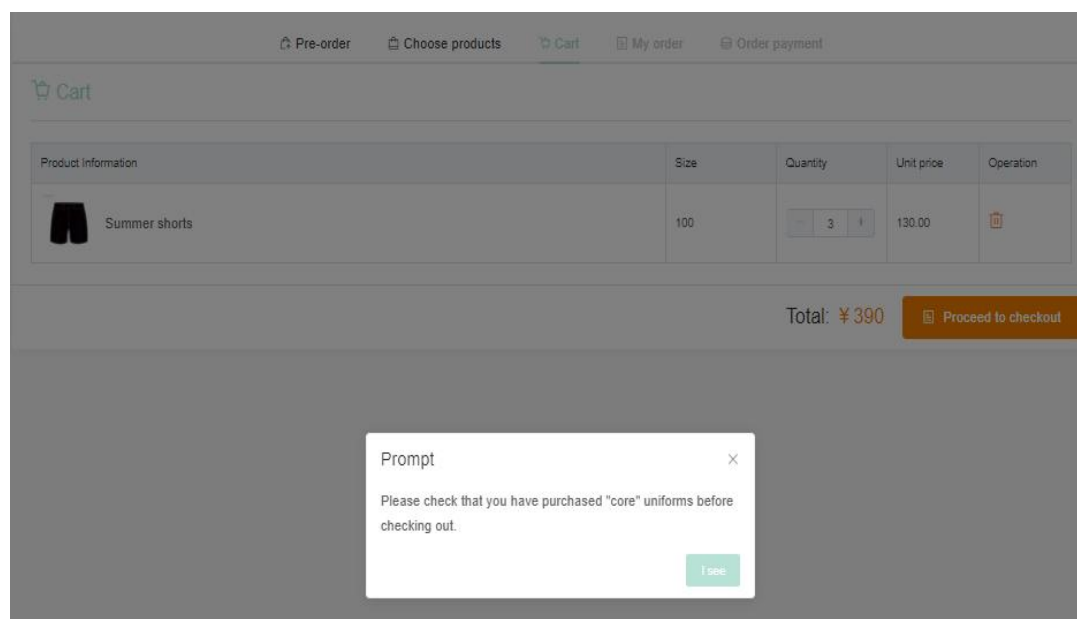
Pre-order Choose products Cart My order Order payment

Cart

| Product Information | Size | Quantity | Unit price | Operation |
|---|---|---|---|---|
| Summer shorts | 100 | - 3 + | 130.00 | |

Total: ¥390 Proceed to checkout

Prompt ×

Please check that you have purchased "core" uniforms before checking out.

I see